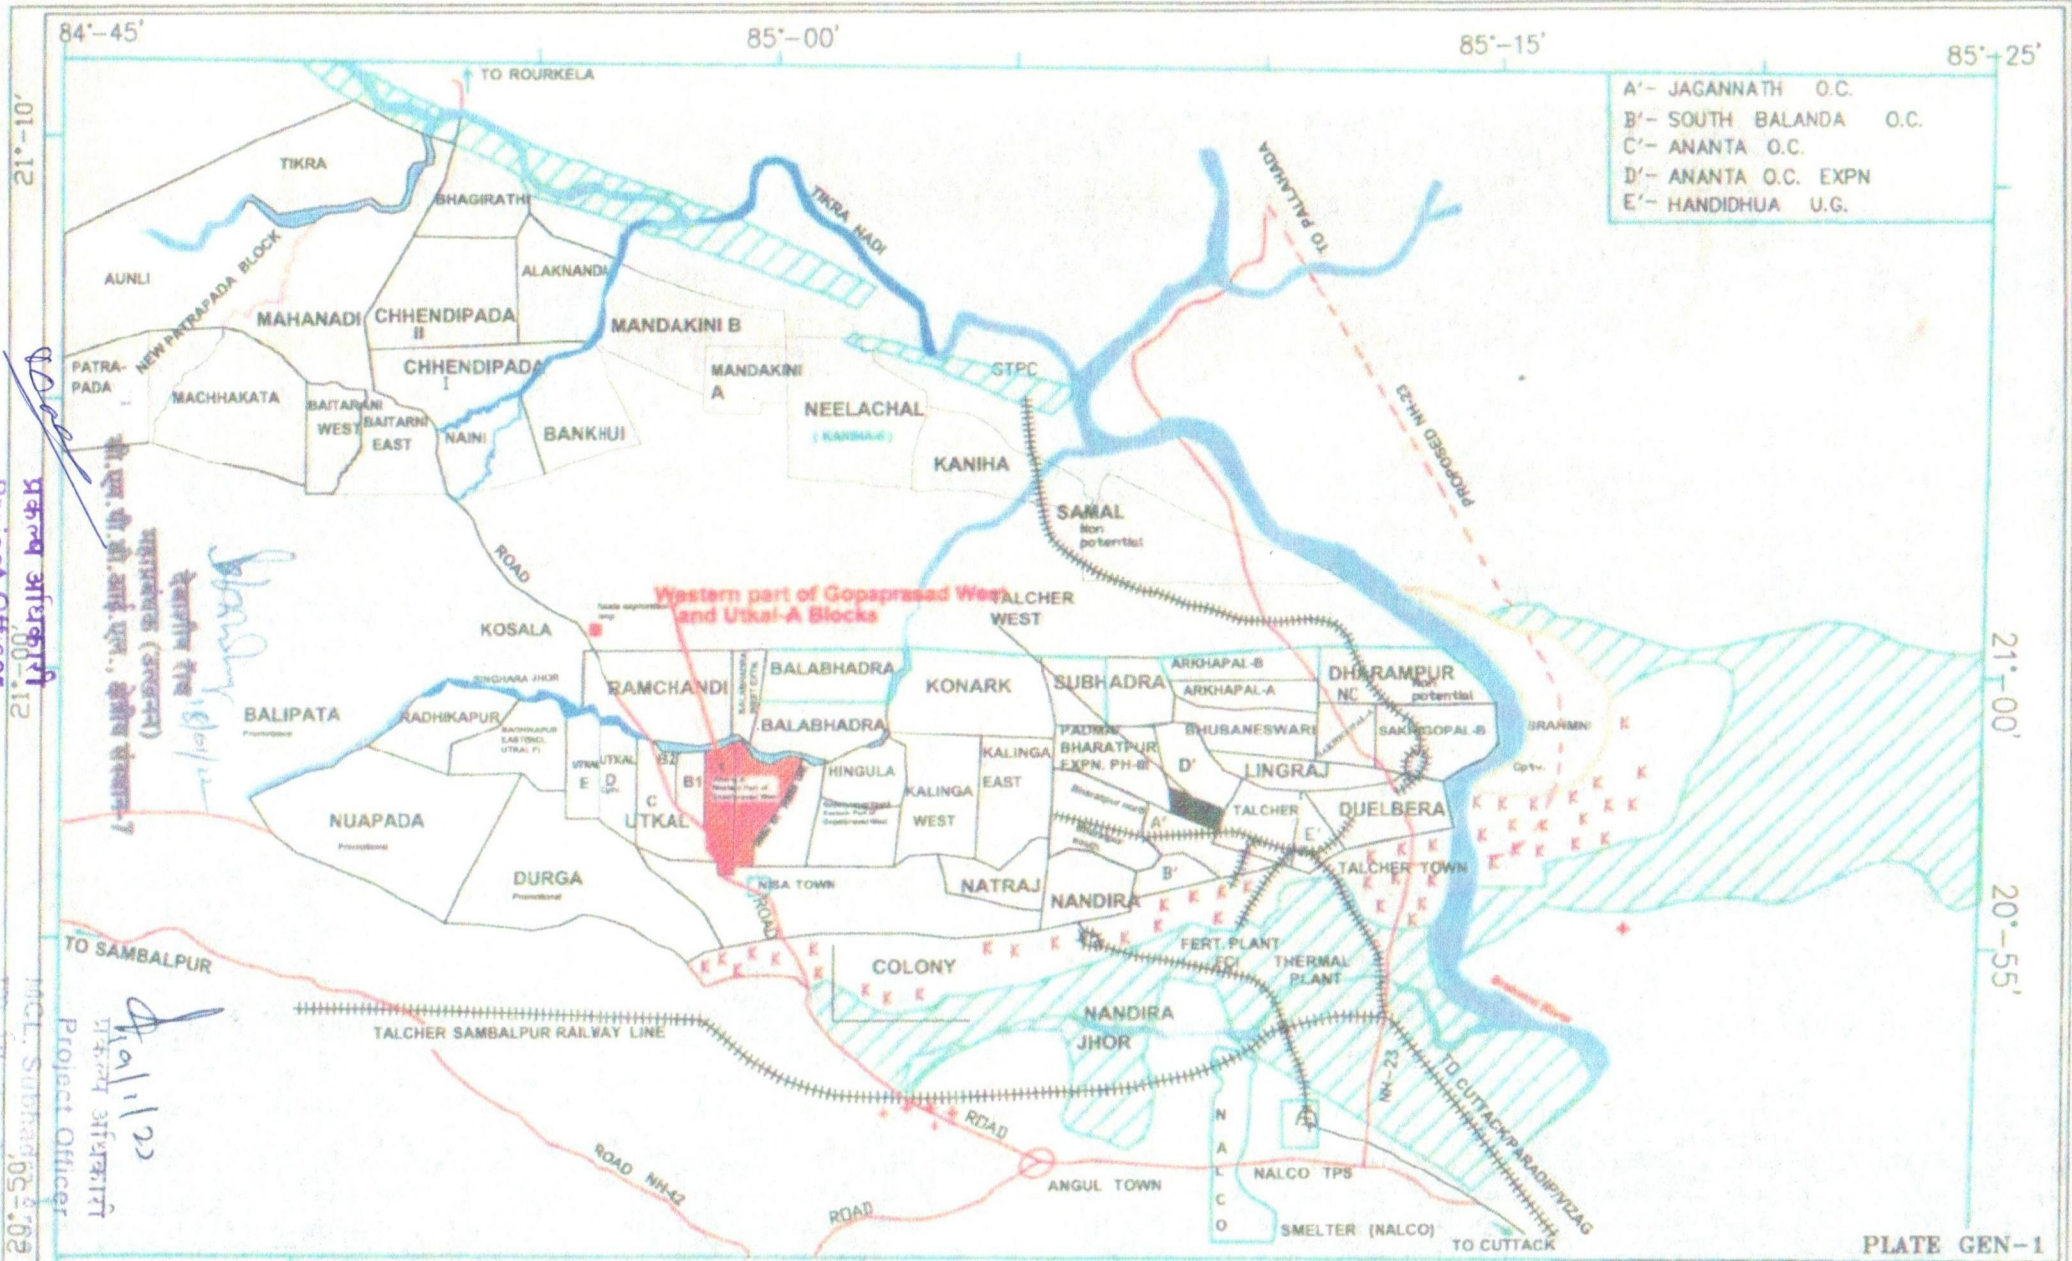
84°-45'
85°-00'
85°-15'
85°-25'
21°-10'
21°-00'
20°-55'
20°-50'
21°-00'

A'- JAGANNATH O.C.
B'- SOUTH BALANDA O.C.
C'- ANANTA O.C.
D'- ANANTA O.C. EXPN
E'- HANDIDHUA U.G.

TO ROURKELA
TIKRA
BHAGIRATHI
TIKRA NADI
TO PALLAHADA
AUNLI
NEW PATRAPADA BLOCK
ALAKNANDA
MAHANADI
CHHENDIPADA II
MANDAKINI B
PATRA-PADA
MACHHAKATA
CHHENDIPADA I
MANDAKINI A
GTPC
BAITARANI WEST
BAITARNI EAST
NAINI
BANKHUI
NEELACHAL
(KANIHA-II)
KANIHA
PROPOSED NH-23
SAMAL
Non potential
ROAD
Western part of Gopaprasad West and Utkal-A Blocks
TALCHER WEST
KOSALA
SINGHARA JHOR
RAMCHANDI
BALABHADRA
KONARK
SUBHADRA
ARKHAPAL-B
ARKHAPAL-A
DHARAMPUR
NC
Non potential
BALIPATA
RADHIKAPUR
BALABHADRA
PADMA
BHARATPUR EXPN. PH-III
BHUBANESWARI
SAKHIGOPAL-B
BRAHMNI
UTKAL E
UTKAL D
B2
B1
C
HINGULA
KALINGA EAST
D'
LINGRAJ
KALINGA WEST
A'
TALCHER
DJELBERA
NUAPADA
UTKAL
E'
TALCHER TOWN
DURGA
NSA TOWN
NATRAJ
B'
NANDIRA
ROAD
TO SAMBALPUR
COLONY
FERT. PLANT FCI
THERMAL PLANT
NANDIRA JHOR
TALCHER SAMBALPUR RAILWAY LINE
NH-23
TO CUTTACK/PARADIP/VIZAG
ROAD
ROAD NH-42
ANGUL TOWN
NALCO TPS
NALCO
ROAD
SMELTER (NALCO)
TO CUTTACK
PLATE GEN-1

प्रकल्प अधिकारी
Project Officer
MCL, Subhadra
19/1/22
प्रकल्प अधिकारी